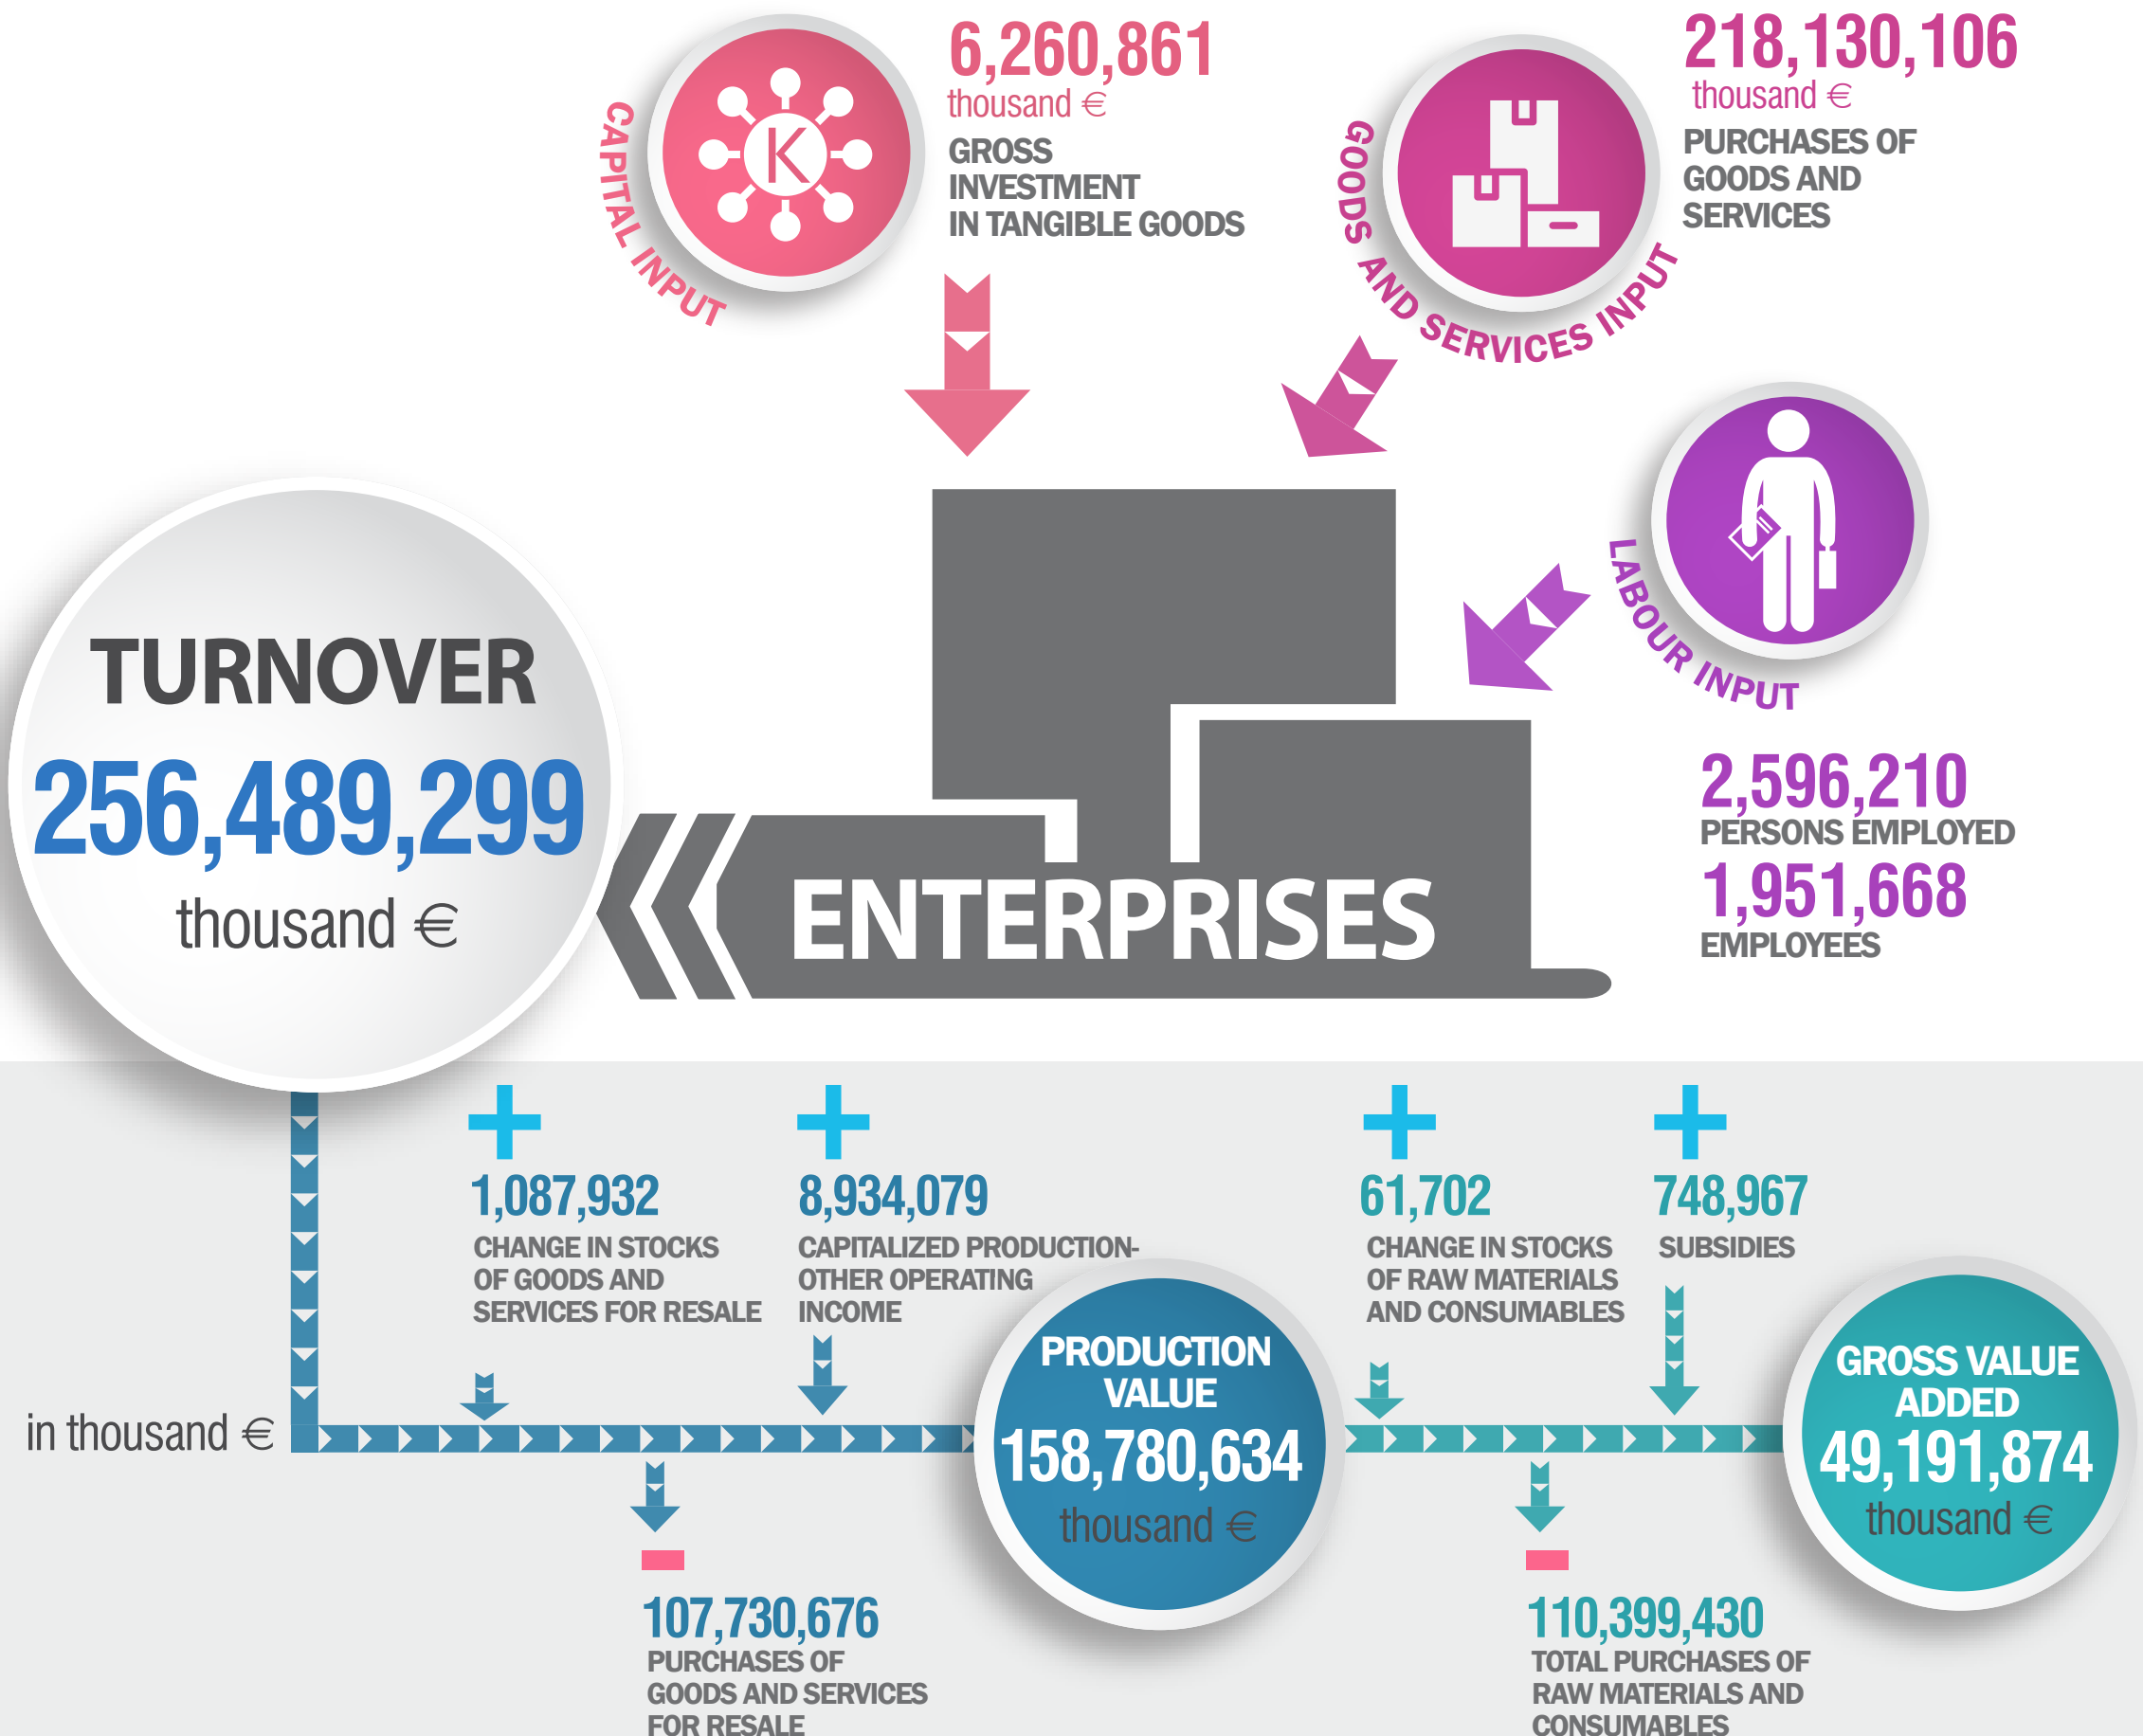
CAPITAL INPUT

6,260,861
thousand €
GROSS INVESTMENT IN TANGIBLE GOODS

GOODS AND SERVICES INPUT

218,130,106
thousand €
PURCHASES OF GOODS AND SERVICES

LABOUR INPUT

2,596,210
PERSONS EMPLOYED
1,951,668
EMPLOYEES

TURNOVER
256,489,299
thousand €

ENTERPRISES

in thousand €

+
1,087,932
CHANGE IN STOCKS OF GOODS AND SERVICES FOR RESALE

+
8,934,079
CAPITALIZED PRODUCTION-OTHER OPERATING INCOME

-
107,730,676
PURCHASES OF GOODS AND SERVICES FOR RESALE

PRODUCTION VALUE
158,780,634
thousand €

+
61,702
CHANGE IN STOCKS OF RAW MATERIALS AND CONSUMABLES

+
748,967
SUBSIDIES

-
110,399,430
TOTAL PURCHASES OF RAW MATERIALS AND CONSUMABLES

GROSS VALUE ADDED
49,191,874
thousand €